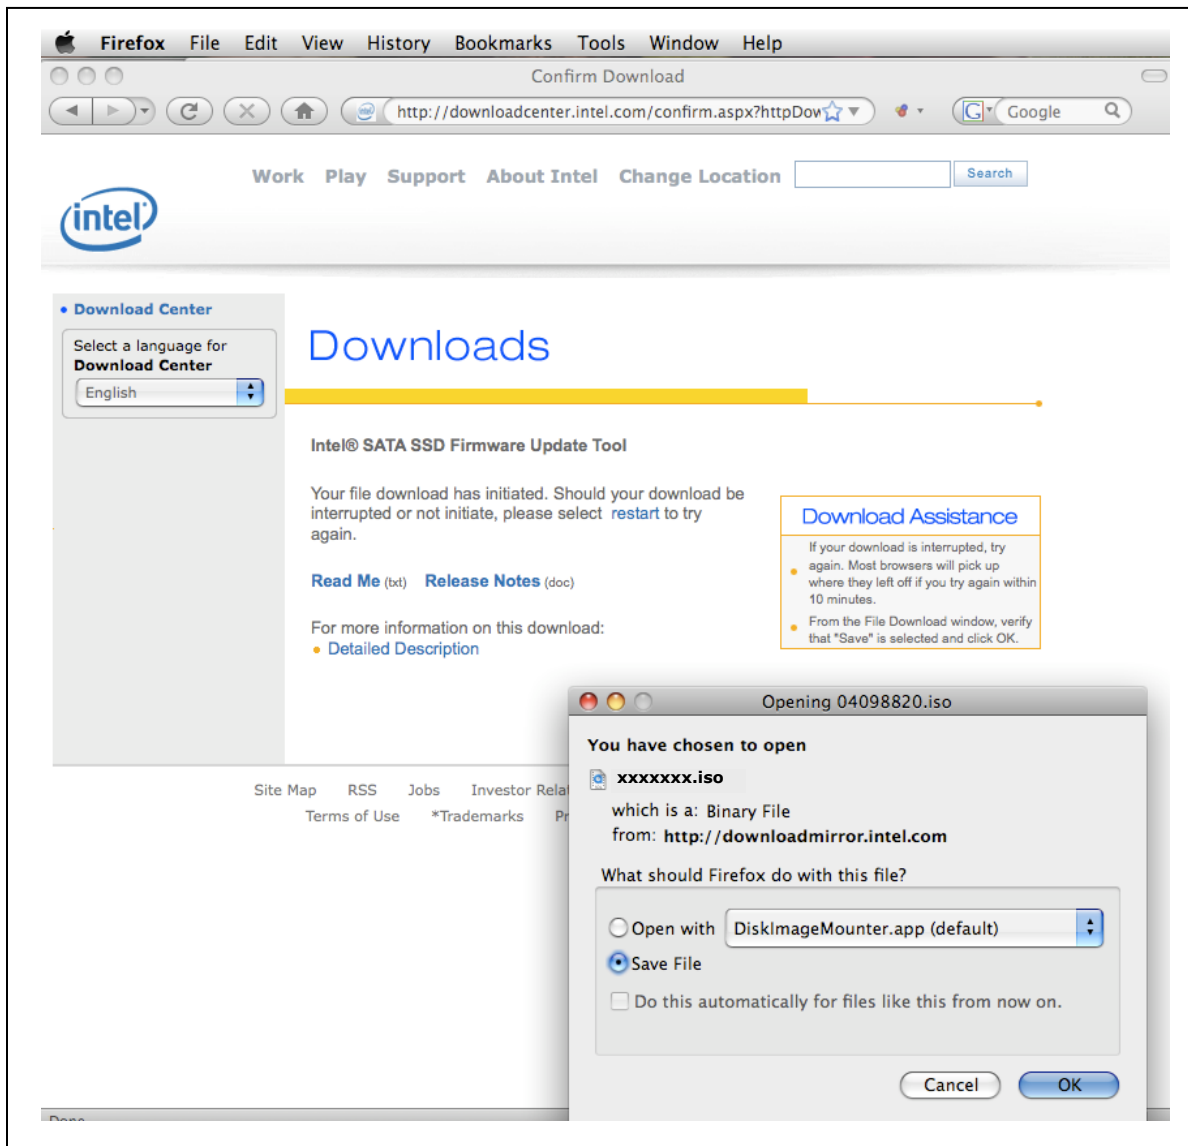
Firefox File Edit View History Bookmarks Tools Window Help

Confirm Download

http://downloadcenter.intel.com/confirm.aspx?httpDow

Google

Work Play Support About Intel Change Location Search

intel

• Download Center

Select a language for Download Center

English

Downloads

Intel® SATA SSD Firmware Update Tool

Your file download has initiated. Should your download be interrupted or not initiate, please select restart to try again.

Read Me (txt) Release Notes (doc)

For more information on this download:
• Detailed Description

Download Assistance

• If your download is interrupted, try again. Most browsers will pick up where they left off if you try again within 10 minutes.

• From the File Download window, verify that "Save" is selected and click OK.

Site Map RSS Jobs Investor Rela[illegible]

Terms of Use *Trademarks Pr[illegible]

Opening 04098820.iso

You have chosen to open

xxxxxxx.iso

which is a: Binary File
from: http://downloadmirror.intel.com

What should Firefox do with this file?

Open with DiskImageMounter.app (default)

Save File

Do this automatically for files like this from now on.

Cancel OK

Done